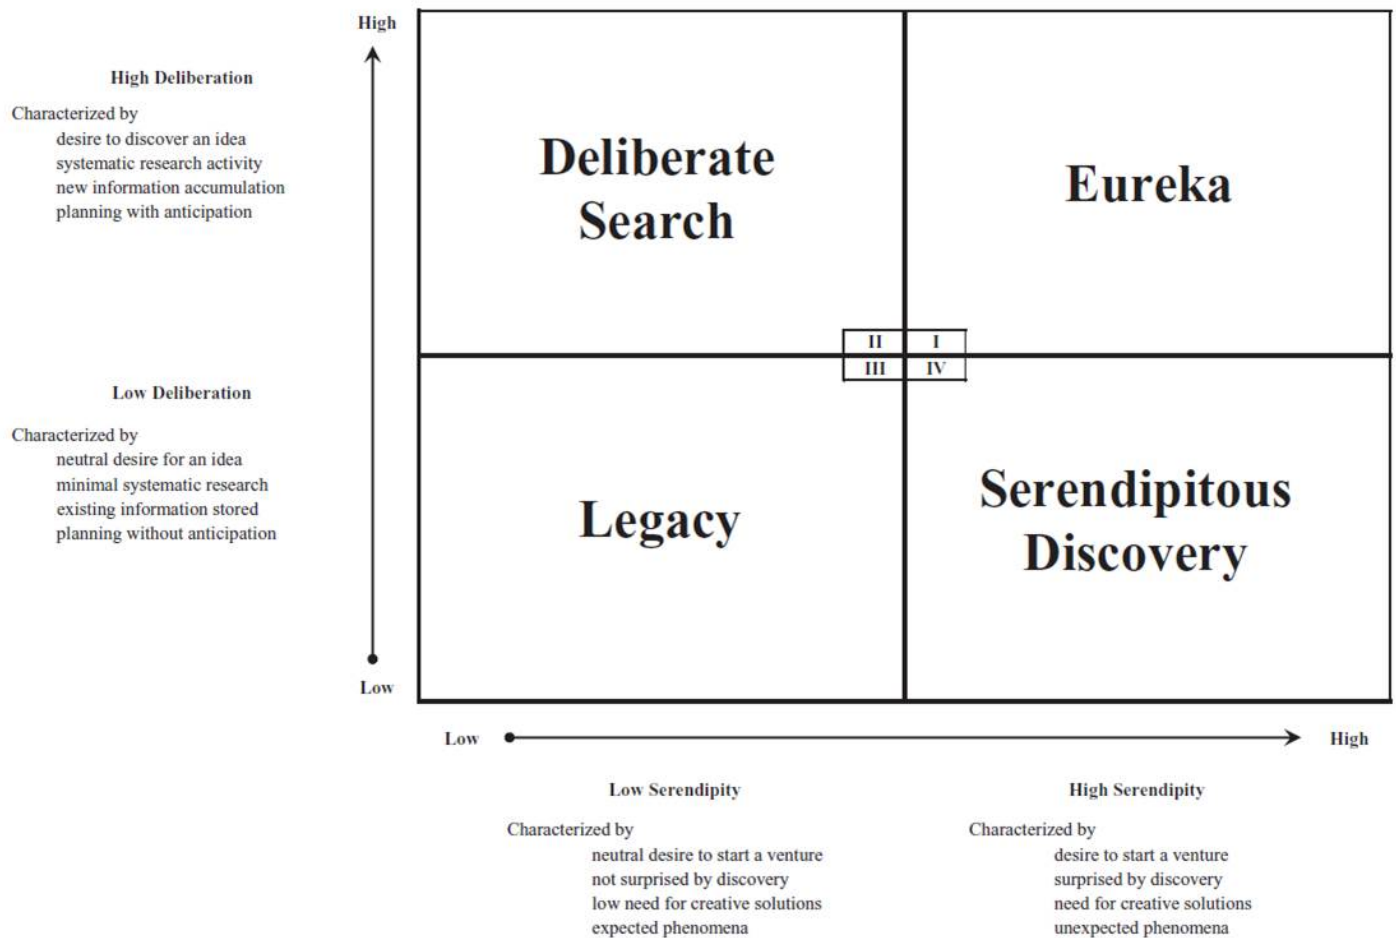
High Deliberation

Characterized by
desire to discover an idea
systematic research activity
new information accumulation
planning with anticipation

Low Deliberation

Characterized by
neutral desire for an idea
minimal systematic research
existing information stored
planning without anticipation

High

Low

Deliberate Search

Eureka

II
I
III
IV

Legacy

Serendipitous Discovery

Low

High

Low Serendipity

Characterized by
neutral desire to start a venture
not surprised by discovery
low need for creative solutions
expected phenomena

High Serendipity

Characterized by
desire to start a venture
surprised by discovery
need for creative solutions
unexpected phenomena